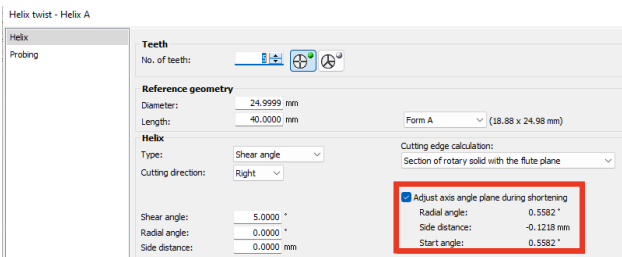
Helix twist - Helix A

Helix
Probing

Teeth
No. of teeth: 5

Reference geometry
Diameter: 24.9999 mm
Length: 40.0000 mm
Form A
(18.88 x 24.98 mm)

Helix
Type: Shear angle
Cutting direction: Right
Cutting edge calculation:
Section of rotary solid with the flute plane

Adjust axis angle plane during shortening
Radial angle: 0.5582 °
Side distance: -0.1218 mm
Start angle: 0.5582 °

Shear angle: 5.0000 °
Radial angle: 0.0000 °
Side distance: 0.0000 mm